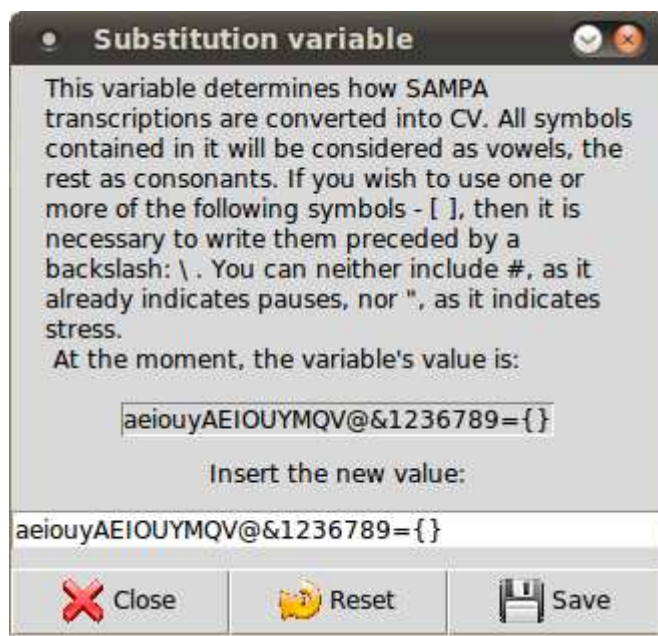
Substitution variable

This variable determines how SAMPA transcriptions are converted into CV. All symbols contained in it will be considered as vowels, the rest as consonants. If you wish to use one or more of the following symbols - [ ], then it is necessary to write them preceded by a backslash: \ . You can neither include #, as it already indicates pauses, nor ", as it indicates stress.
At the moment, the variable's value is:

aeiouyAEIOUYMQV@&1236789={}

Insert the new value:

aeiouyAEIOUYMQV@&1236789={}

Close Reset Save